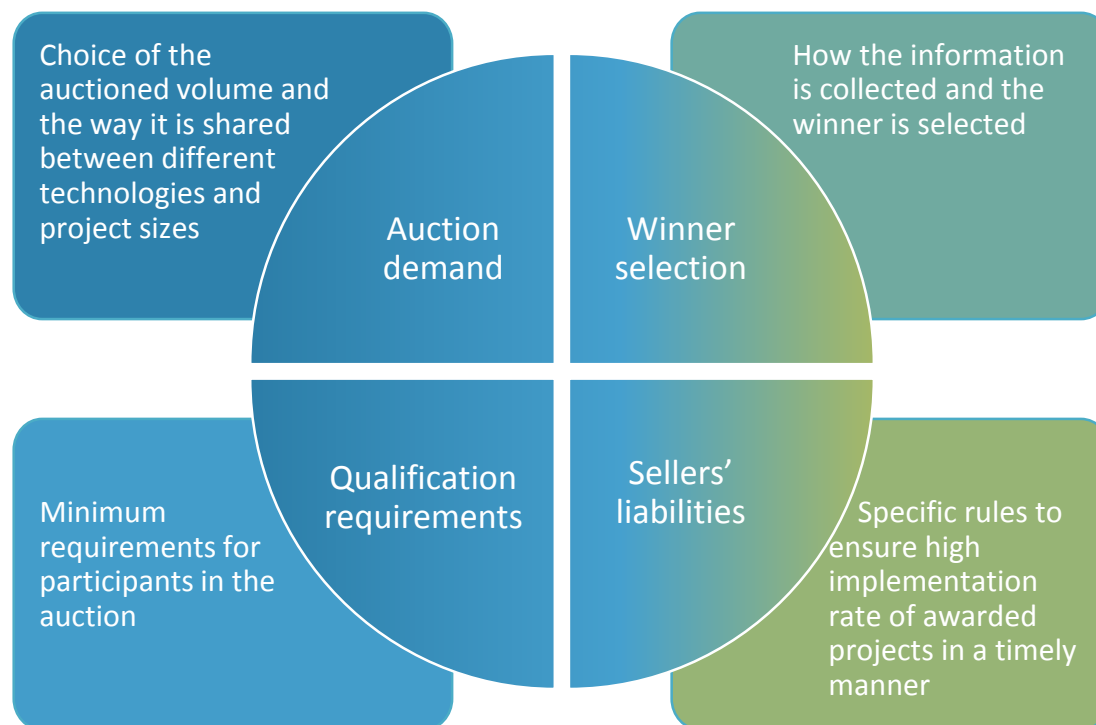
Choice of the auctioned volume and the way it is shared between different technologies and project sizes

Auction demand

Winner selection

How the information is collected and the winner is selected

Minimum requirements for participants in the auction

Qualification requirements

Sellers' liabilities

Specific rules to ensure high implementation rate of awarded projects in a timely manner